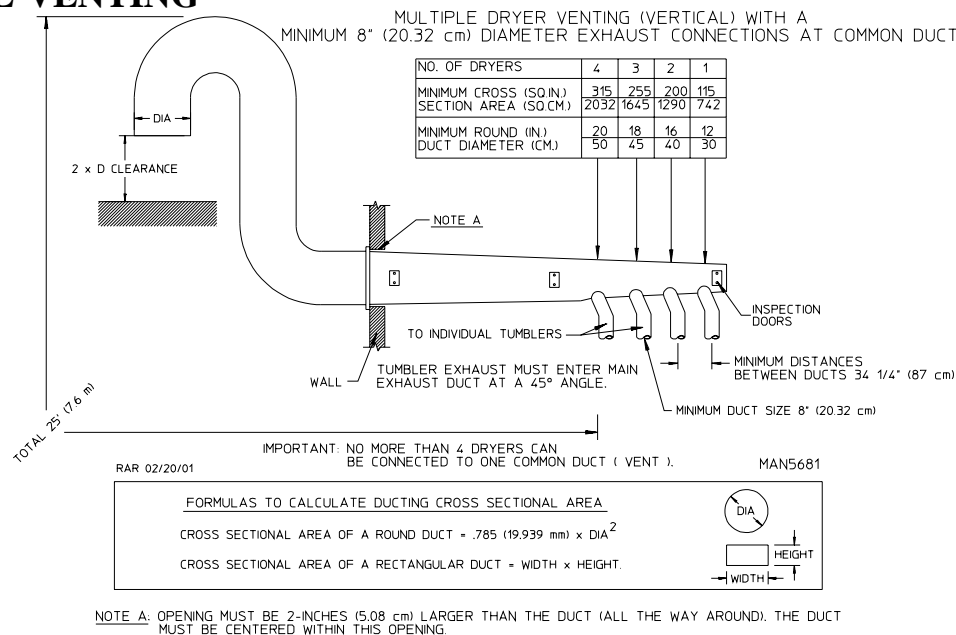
E VENTING

MULTIPLE DRYER VENTING (VERTICAL) WITH A MINIMUM 8" (20.32 cm) DIAMETER EXHAUST CONNECTIONS AT COMMON DUCT

| NO. OF DRYERS | 4 | 3 | 2 | 1 |
|---|---|---|---|---|
| MINIMUM CROSS (SQ.IN.) SECTION AREA (SQ.CM.) | 315 2032 | 255 1645 | 200 1290 | 115 742 |
| MINIMUM ROUND (IN.) DUCT DIAMETER (CM.) | 20 50 | 18 45 | 16 40 | 12 30 |

DIA

2 x D CLEARANCE

NOTE A

TO INDIVIDUAL TUMBLERS

INSPECTION DOORS

TUMBLER EXHAUST MUST ENTER MAIN EXHAUST DUCT AT A 45° ANGLE.

WALL

MINIMUM DISTANCES BETWEEN DUCTS 34 1/4" (87 cm)

MINIMUM DUCT SIZE 8" (20.32 cm)

TOTAL 25' (7.6 m)

IMPORTANT: NO MORE THAN 4 DRYERS CAN BE CONNECTED TO ONE COMMON DUCT ( VENT ).

RAR 02/20/01

MAN5681

FORMULAS TO CALCULATE DUCTING CROSS SECTIONAL AREA

CROSS SECTIONAL AREA OF A ROUND DUCT = .785 (19.939 mm) x DIA$^2$

CROSS SECTIONAL AREA OF A RECTANGULAR DUCT = WIDTH x HEIGHT.

DIA

HEIGHT

WIDTH

NOTE A: OPENING MUST BE 2-INCHES (5.08 cm) LARGER THAN THE DUCT (ALL THE WAY AROUND). THE DUCT MUST BE CENTERED WITHIN THIS OPENING.